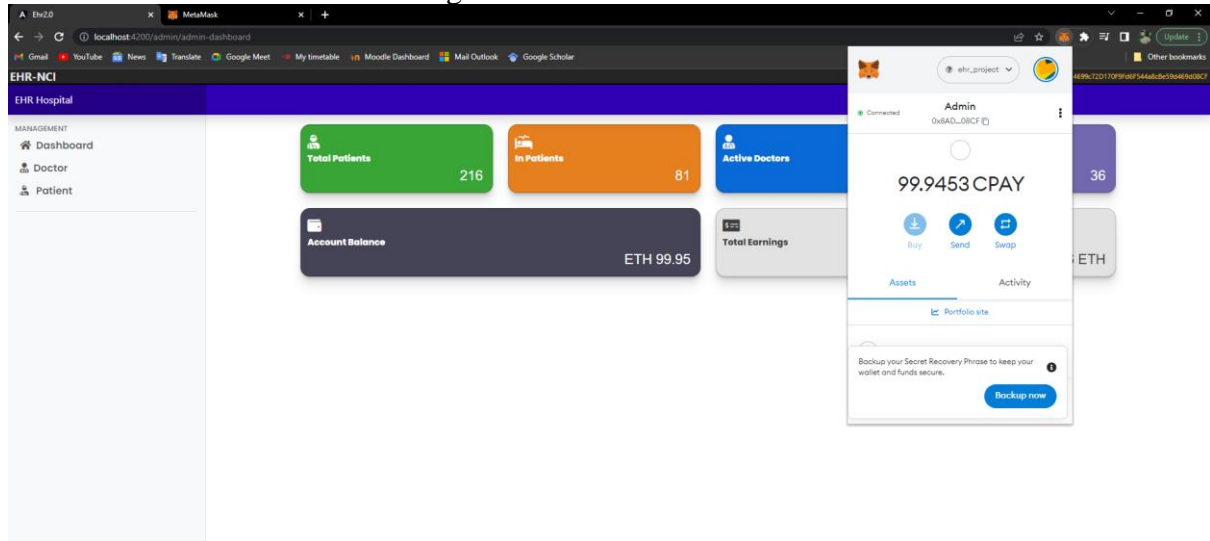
Ehr2.0 × MetaMask × +

localhost:4200/admin/admin-dashboard

Update

Gmail YouTube News Translate Google Meet My timetable Moodle Dashboard Mail Outlook Google Scholar Other bookmarks

EHR-NCI

4899c72D170F9Fd6F544a8cBe59d469d08CF

EHR Hospital

MANAGEMENT
Dashboard
Doctor
Patient

Total Patients
216

In Patients
81

Active Doctors

36

Account Balance
ETH 99.95

Total Earnings

ETH

ehr_project

Connected

Admin
0x8AD...08CF

99.9453 CPAY

Buy Send Swap

Assets Activity

Portfolio site

Backup your Secret Recovery Phrase to keep your wallet and funds secure.

Backup now